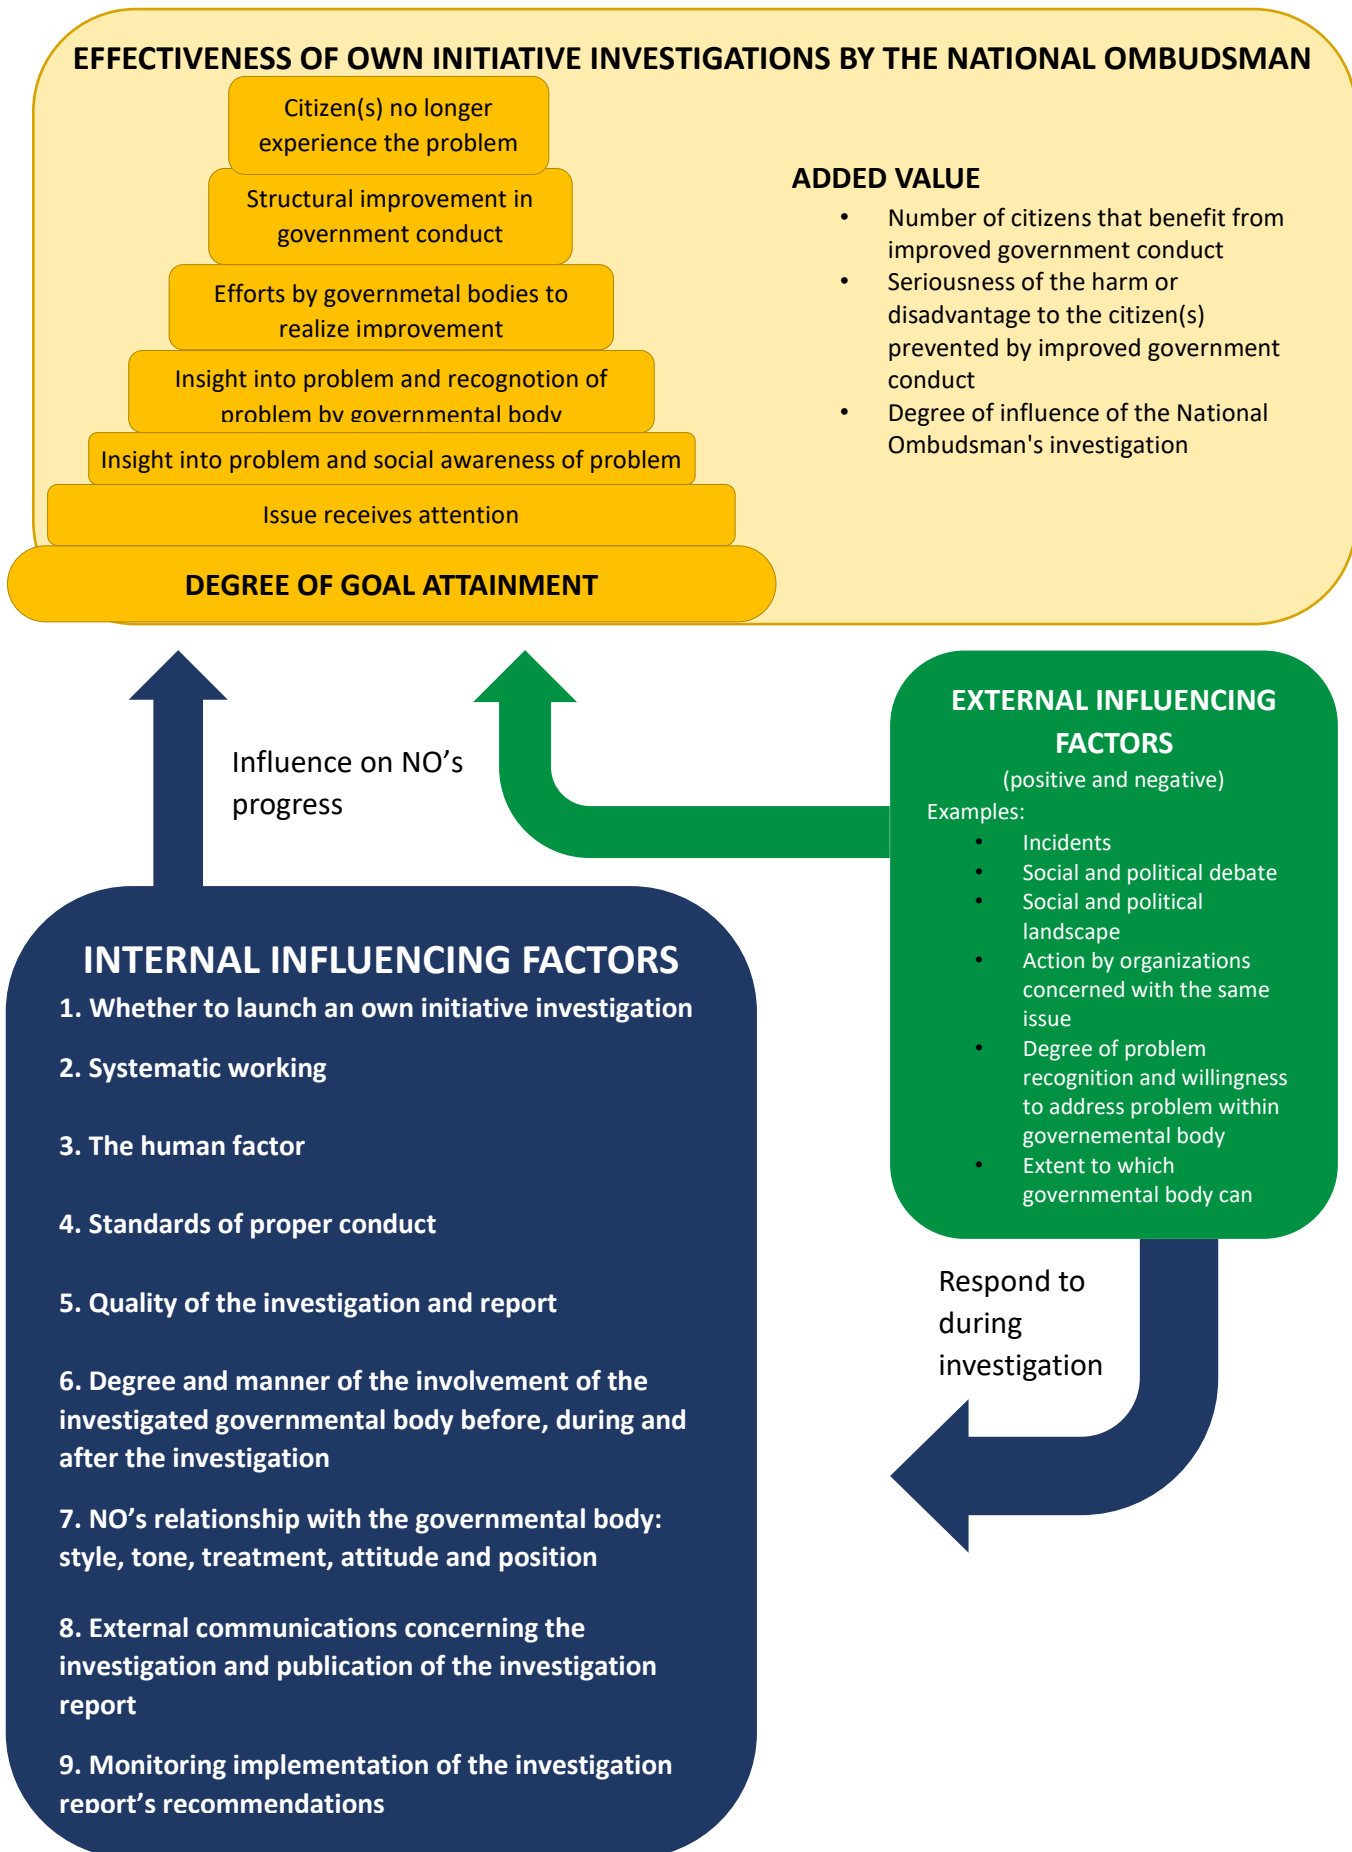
EFFECTIVENESS OF OWN INITIATIVE INVESTIGATIONS BY THE NATIONAL OMBUDSMAN

Citizen(s) no longer experience the problem

Structural improvement in government conduct

Efforts by governmetal bodies to realize improvement

Insight into problem and recognotion of problem by governmental body

Insight into problem and social awareness of problem

Issue receives attention

DEGREE OF GOAL ATTAINMENT

ADDED VALUE

- Number of citizens that benefit from improved government conduct
- Seriousness of the harm or disadvantage to the citizen(s) prevented by improved government conduct
- Degree of influence of the National Ombudsman's investigation

Influence on NO’s progress

EXTERNAL INFLUENCING FACTORS
(positive and negative)
Examples:
- Incidents
- Social and political debate
- Social and political landscape
- Action by organizations concerned with the same issue
- Degree of problem recognition and willingness to address problem within governemental body
- Extent to which governmental body can

Respond to during investigation

INTERNAL INFLUENCING FACTORS
1. Whether to launch an own initiative investigation

2. Systematic working

3. The human factor

4. Standards of proper conduct

5. Quality of the investigation and report

6. Degree and manner of the involvement of the investigated governmental body before, during and after the investigation

7. NO’s relationship with the governmental body: style, tone, treatment, attitude and position

8. External communications concerning the investigation and publication of the investigation report

9. Monitoring implementation of the investigation report’s recommendations